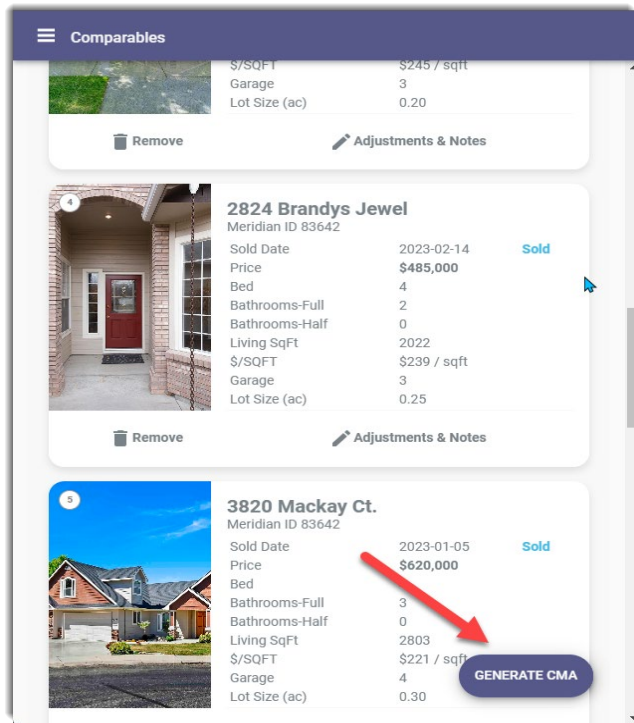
Comparables

| | |
|---|---|
| $/SQFT | $245 / sqft |
| Garage | 3 |
| Lot Size (ac) | 0.20 |

Remove
Adjustments & Notes

4

2824 Brandys Jewel
Meridian ID 83642

| | | |
|---|---|---|
| Sold Date | 2023-02-14 | Sold |
| Price | $485,000 | |
| Bed | 4 | |
| Bathrooms-Full | 2 | |
| Bathrooms-Half | 0 | |
| Living SqFt | 2022 | |
| $/SQFT | $239 / sqft | |
| Garage | 3 | |
| Lot Size (ac) | 0.25 | |

Remove
Adjustments & Notes

5

3820 Mackay Ct.
Meridian ID 83642

| | | |
|---|---|---|
| Sold Date | 2023-01-05 | Sold |
| Price | $620,000 | |
| Bed | | |
| Bathrooms-Full | 3 | |
| Bathrooms-Half | 0 | |
| Living SqFt | 2803 | |
| $/SQFT | $221 / sqft | |
| Garage | 4 | |
| Lot Size (ac) | 0.30 | |

GENERATE CMA